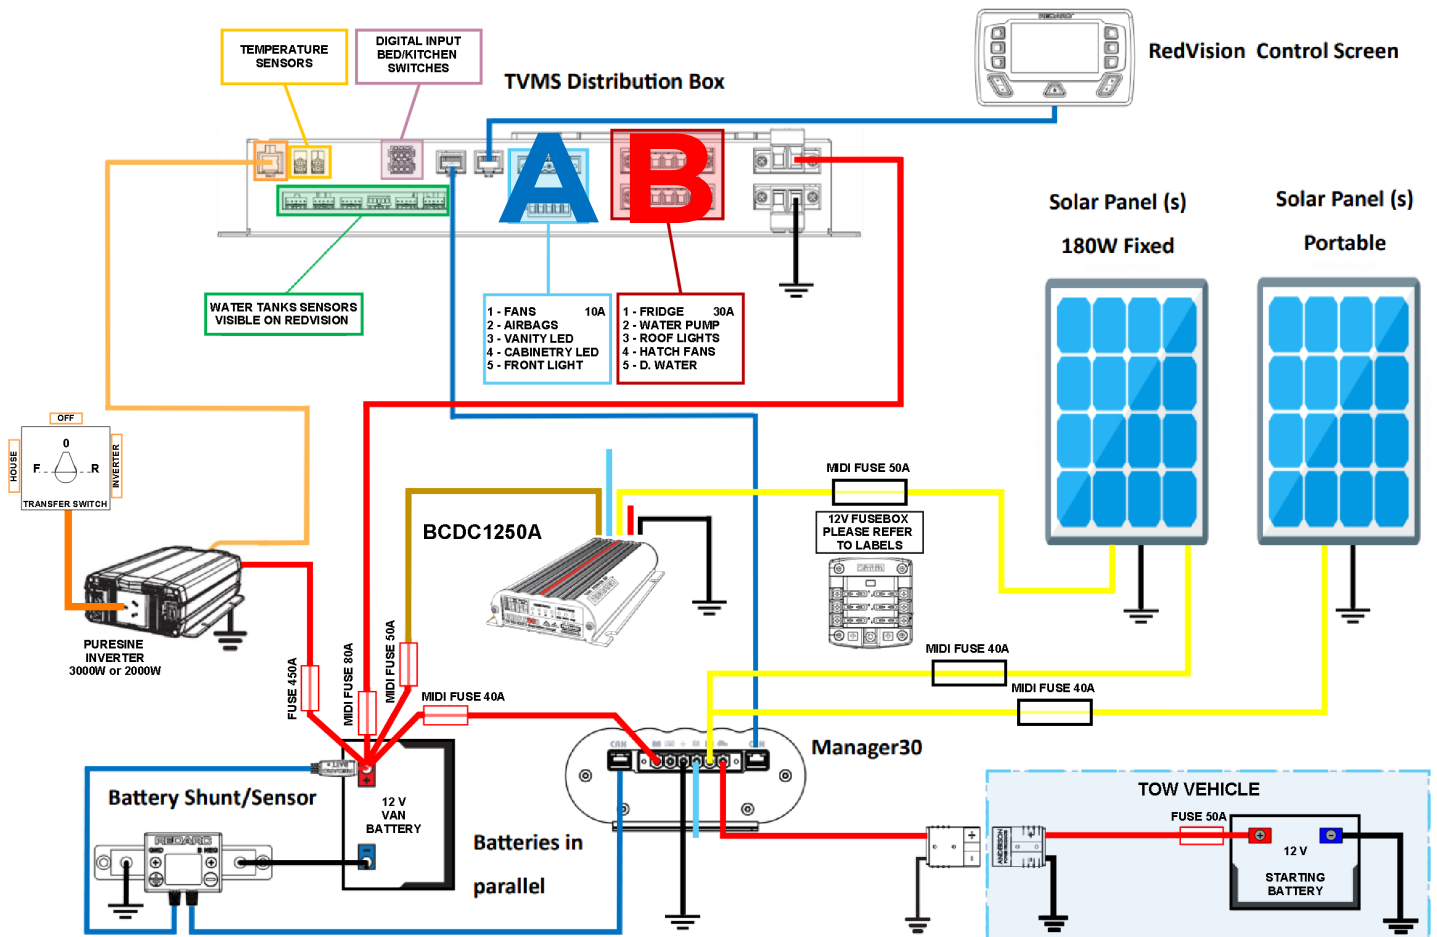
TEMPERATURE SENSORS

DIGITAL INPUT BED/KITCHEN SWITCHES

TVMS Distribution Box

REDARC

RedVision Control Screen

A

B

WATER TANKS SENSORS VISIBLE ON REDVISION

1 - FANS 10A
2 - AIRBAGS
3 - VANITY LED
4 - CABINETRY LED
5 - FRONT LIGHT

1 - FRIDGE 30A
2 - WATER PUMP
3 - ROOF LIGHTS
4 - HATCH FANS
5 - D. WATER

Solar Panel (s)

180W Fixed

Solar Panel (s)

Portable

OFF
HOUSE
0
F
R
INVERTER
TRANSFER SWITCH

PURESINE INVERTER 3000W or 2000W

BCDC1250A

MIDI FUSE 50A

12V FUSEBOX PLEASE REFER TO LABELS

MIDI FUSE 40A

MIDI FUSE 40A

FUSE 450A

MIDI FUSE 80A

MIDI FUSE 50A

MIDI FUSE 40A

Manager30

Battery Shunt/Sensor

REDARC

12 V VAN BATTERY

Batteries in parallel

TOW VEHICLE

FUSE 50A

12 V

STARTING BATTERY

ANDERSON